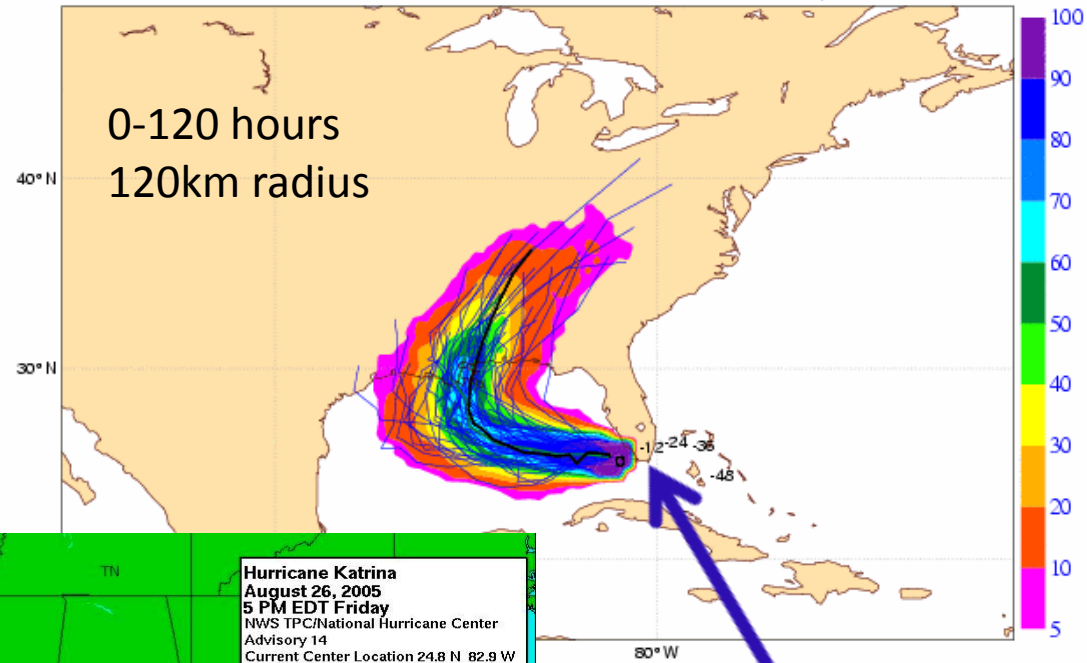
0-120 hours
120km radius

40° N

30° N

80° W

-12 -24 -36

-48

100
90
80
70
60
50
40
30
20
10
5

TN

Hurricane Katrina
August 26, 2005
5 PM EDT Friday
NWS TPC/National Hurricane Center
Advisory 14
Current Center Location 24.8 N 82.9 W